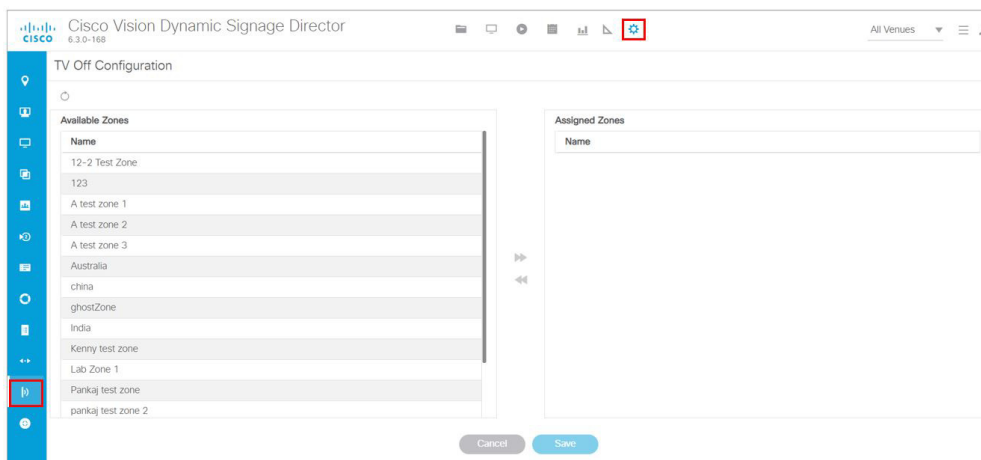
CISCO Cisco Vision Dynamic Signage Director
6.3.0-168

All Venues

TV Off Configuration

Available Zones

| Name |
|---|
| 12-2 Test Zone |
| 123 |
| A test zone 1 |
| A test zone 2 |
| A test zone 3 |
| Australia |
| china |
| ghostZone |
| India |
| Kenny test zone |
| Lab Zone 1 |
| Pankaj test zone |
| pankaj test zone 2 |

Assigned Zones

| Name |
|---|

Cancel Save